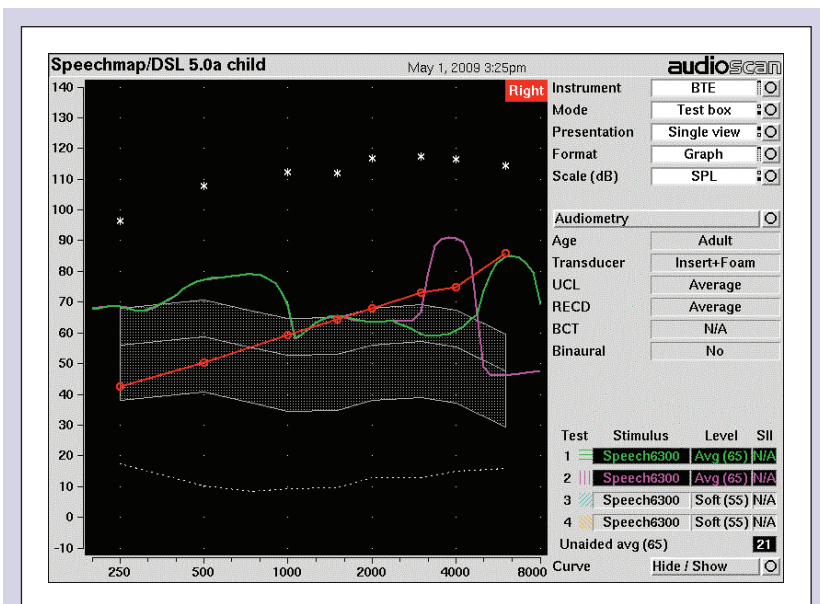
Speechmap/DSL 5.0a child

May 1, 2009 3:25pm

audioscan

Right

140
130
120
110
100
90
80
70
60
50
40
30
20
10
0
-10

250 500 1000 2000 4000 8000

| | |
|---|---|
| Instrument | BTE |
| Mode | Test box |
| Presentation | Single view |
| Format | Graph |
| Scale (dB) | SPL |

Audiometry

| | |
|---|---|
| Age | Adult |
| Transducer | Insert+Foam |
| UCL | Average |
| RECD | Average |
| BCT | N/A |
| Binaural | No |

| Test | Stimulus | Level | SII |
|---|---|---|---|
| 1 | Speech6300 | Avg (65) | N/A |
| 2 | Speech6300 | Avg (65) | N/A |
| 3 | Speech6300 | Soft (55) | N/A |
| 4 | Speech6300 | Soft (55) | N/A |

Unaided avg (65) 21

Curve Hide / Show